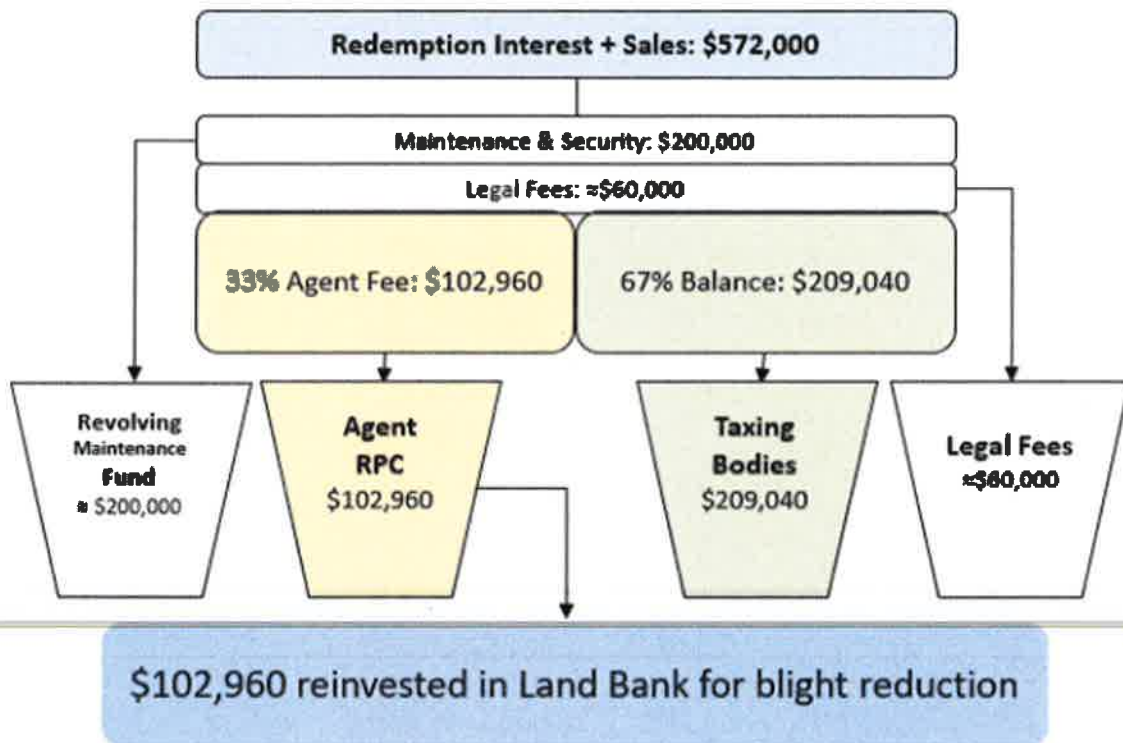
Redemption Interest + Sales: \$572,000

Maintenance & Security: \$200,000

Legal Fees: ≈\$60,000

33% Agent Fee: \$102,960

67% Balance: \$209,040

Revolving Maintenance Fund ≈ \$200,000

Agent RPC \$102,960

Taxing Bodies \$209,040

Legal Fees ≈\$60,000

\$102,960 reinvested in Land Bank for blight reduction